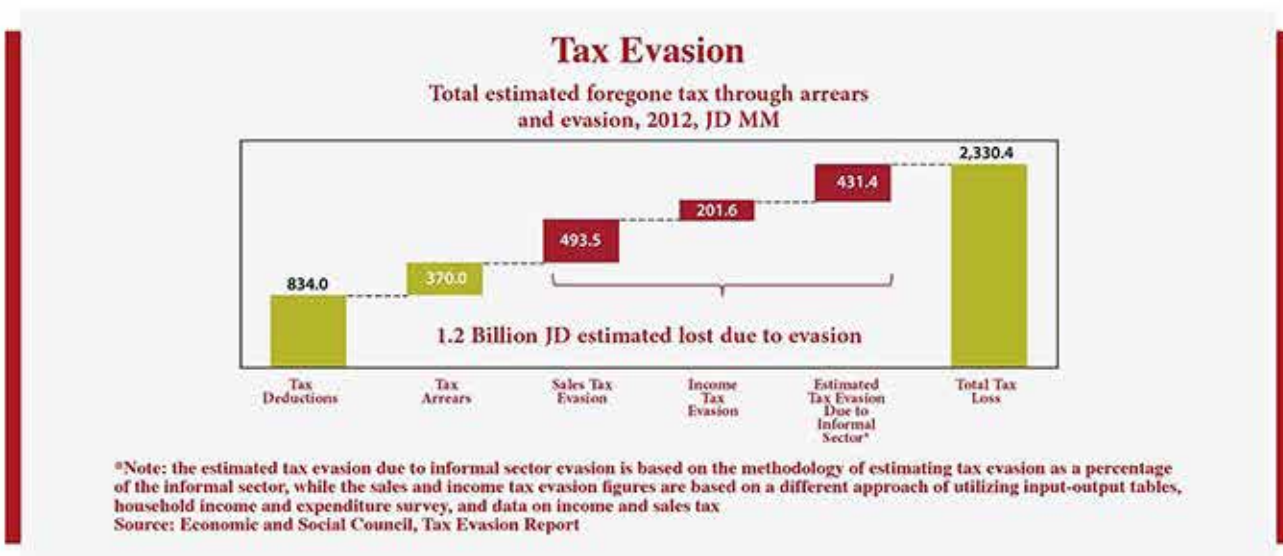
Tax Evasion

Total estimated foregone tax through arrears and evasion, 2012, JD MM

834.0

370.0

493.5

201.6

431.4

2,330.4

1.2 Billion JD estimated lost due to evasion

Tax Deductions

Tax Arrears

Sales Tax Evasion

Income Tax Evasion

Estimated Tax Evasion Due to Informal Sector*

Total Tax Loss

*Note: the estimated tax evasion due to informal sector evasion is based on the methodology of estimating tax evasion as a percentage of the informal sector, while the sales and income tax evasion figures are based on a different approach of utilizing input-output tables, household income and expenditure survey, and data on income and sales tax
Source: Economic and Social Council, Tax Evasion Report